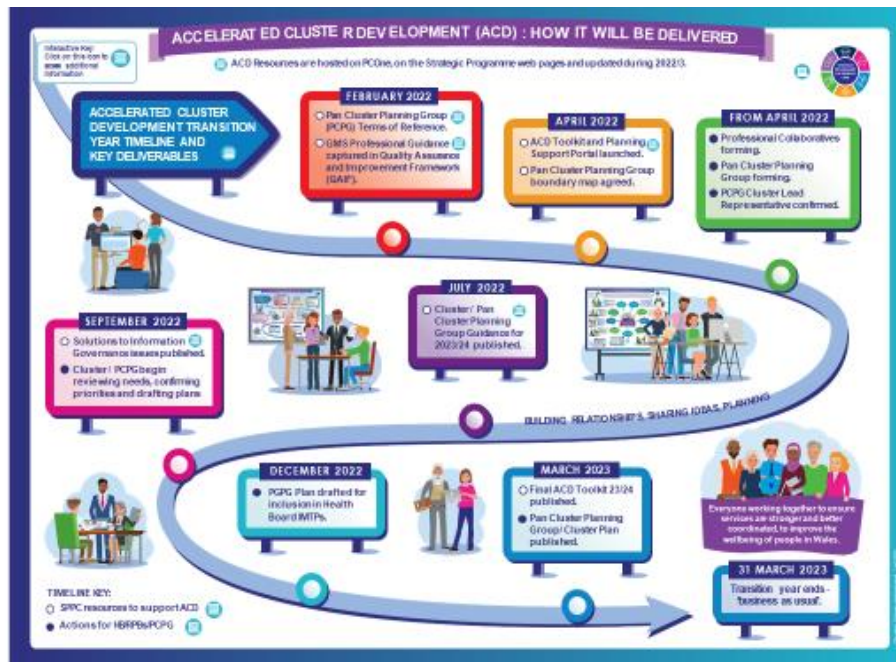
ACCELERAT ED CLUSTE R DEVELOPMENT (ACD) : HOW IT WILL BE DELIVERED

Interactive Key: Click on this icon to access additional information

ACD Resources are hosted on PCOne, on the Strategic Programme web pages and updated during 2022/3.

ACCELERATED CLUSTER DEVELOPMENT TRANSITION YEAR TIMELINE AND KEY DELIVERABLES

FEBRUARY 2022
Pan Cluster Planning Group (PCPG) Terms of Reference.
GMS Professional Guidance captured in Quality Assurance and Improvement Framework (QAIF).

APRIL 2022
ACD Toolkit and Planning Support Portal launched.
Pan Cluster Planning Group boundary map agreed.

FROM APRIL 2022
Professional Collaboratives forming.
Pan Cluster Planning Group forming.
PCPG Cluster Lead Representative confirmed.

JULY 2022
Cluster/ Pan Cluster Planning Group Guidance for 2023/24 published.

SEPTEMBER 2022
Solutions to Information Governance issues published.
Cluster / PCPG begin reviewing needs, confirming priorities and drafting plans

BUILDING RELATIONSHIPS, SHARING IDEAS, PLANNING

DECEMBER 2022
PCPG Plan drafted for inclusion in Health Board IMTPs.

MARCH 2023
Final ACD Toolkit 23/24 published.
Pan Cluster Planning Group/ Cluster Plan published.

Everyone working together to ensure services are stronger and better coordinated, to improve the wellbeing of people in Wales.

31 MARCH 2023
Transition year ends - 'business as usual'.

TIMELINE KEY:
SPPC resources to support ACD
Actions for HB/RPBs/PCPG